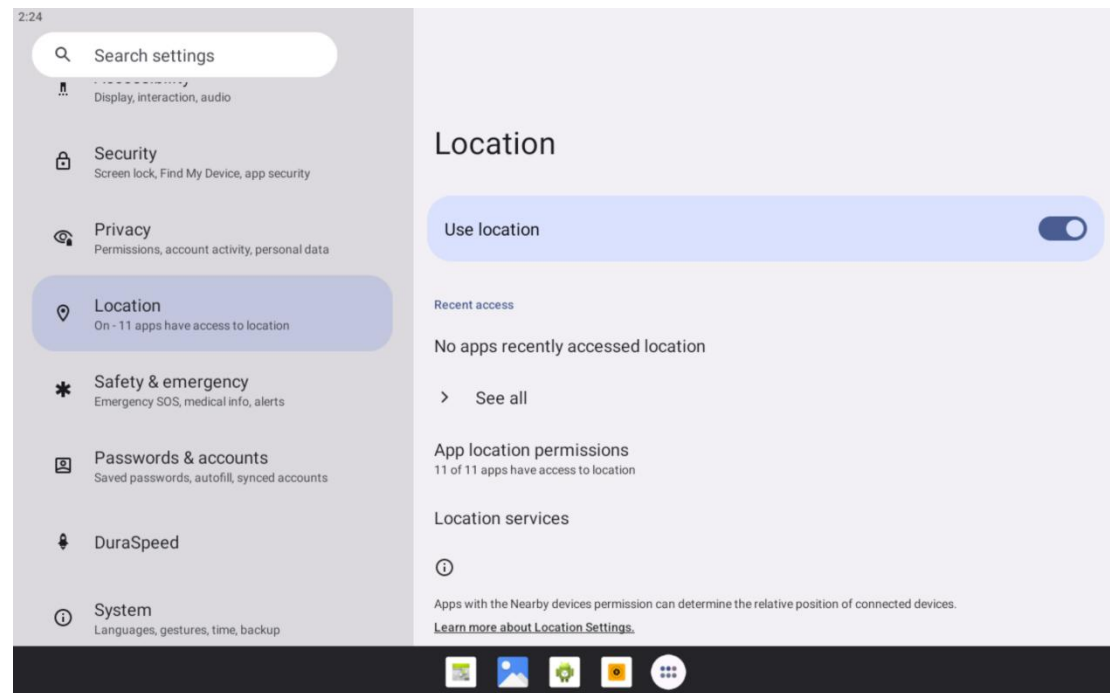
2:24

Search settings

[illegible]
Display, interaction, audio

Security
Screen lock, Find My Device, app security

Privacy
Permissions, account activity, personal data

Location
On - 11 apps have access to location

Safety & emergency
Emergency SOS, medical info, alerts

Passwords & accounts
Saved passwords, autofill, synced accounts

DuraSpeed

System
Languages, gestures, time, backup

Location

Use location

Recent access

No apps recently accessed location

See all

App location permissions
11 of 11 apps have access to location

Location services

Apps with the Nearby devices permission can determine the relative position of connected devices.
Learn more about Location Settings.